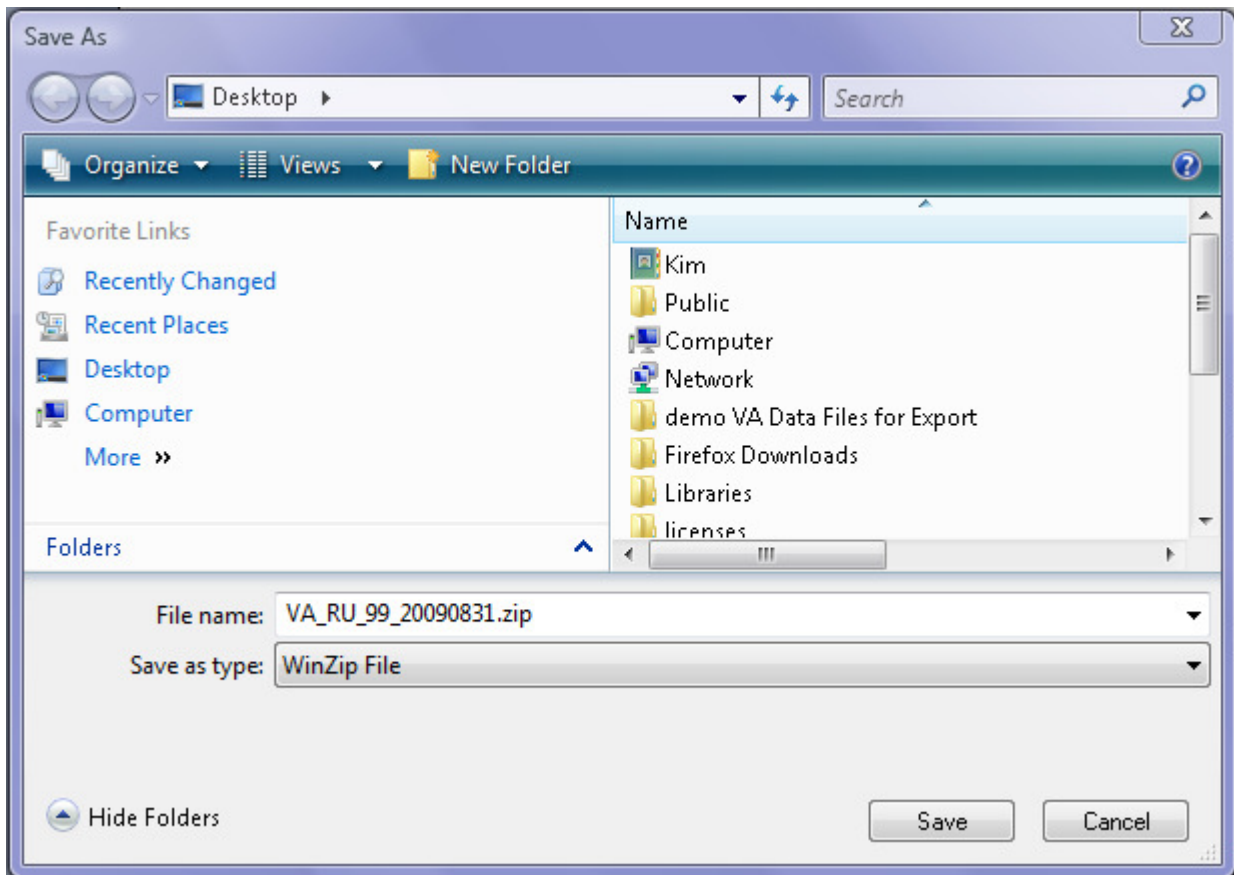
Save As

Desktop

Search

Organize Views New Folder

Favorite Links

Recently Changed

Recent Places

Desktop

Computer

More »

Folders

Name

Kim

Public

Computer

Network

demo VA Data Files for Export

Firefox Downloads

Libraries

licenses

File name: VA_RU_99_20090831.zip

Save as type: WinZip File

Hide Folders

Save

Cancel